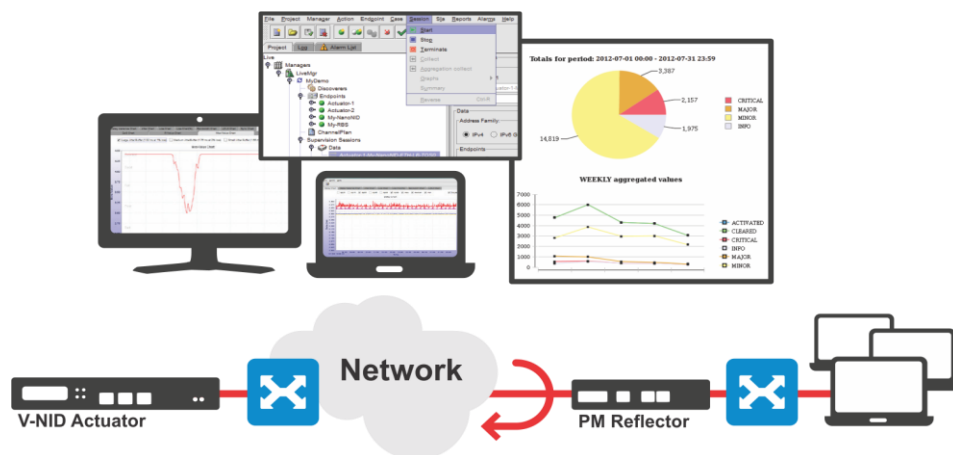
File Project Manager Action Endpoint Case Session Site Reports Alarms Help

Start
Blog
Terminate
Collect
Aggregation collect
Graphs
Summary
Reverse

Project Sites Alarm Log

Live
Managers
LiveMgr
MyDemo
Discoverers
Endpoints
Actuator-1
Actuator-2
My-NanoNID
My-RBS
ChannelPlan
Supervision Sessions
Data

Data
Address Family
IPv4 IPv6
Endpoints

Totals for period: 2012-07-01 00:00 - 2012-07-31 23:59

3,387
2,157
1,975
14,519

CRITICAL
MAJOR
MINOR
INFO

WEEKLY aggregated values

7000
6000
5000
4000
3000
2000
1000
0

ACTIVATED
CLEARED
CRITICAL
INFO
MAJOR
MINOR

Network

V-NID Actuator

PM Reflector